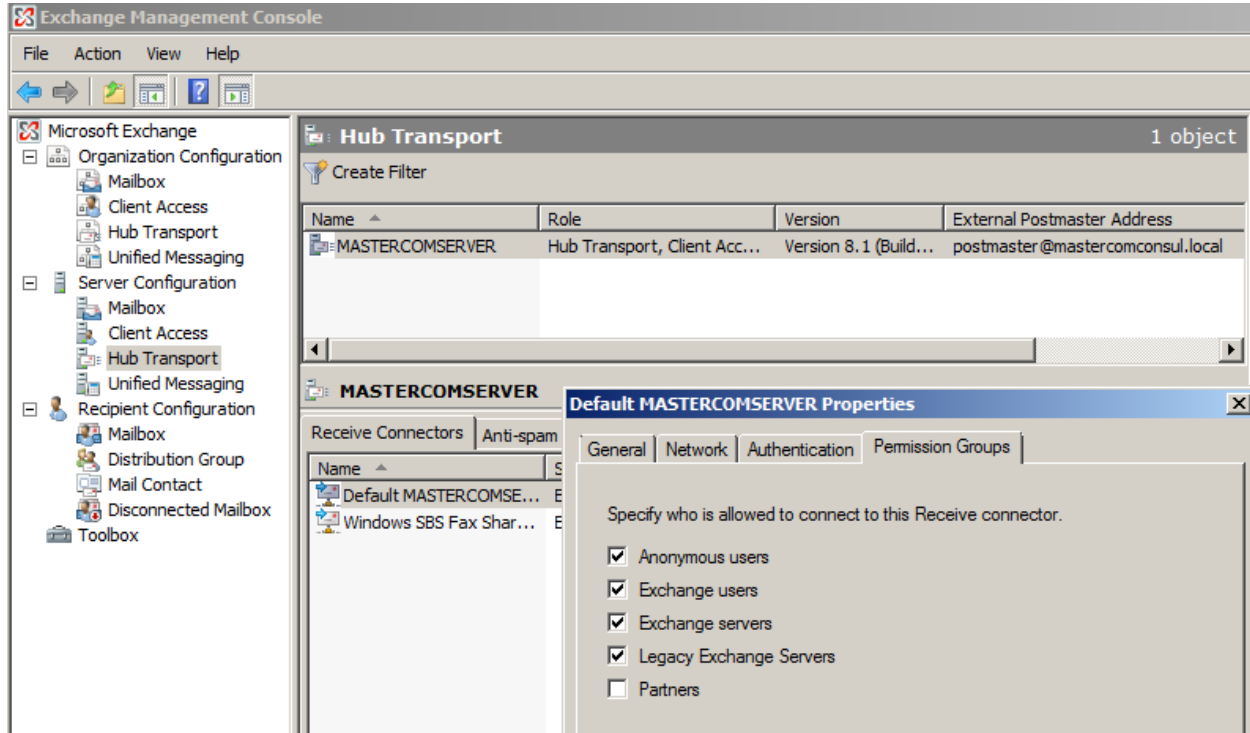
Exchange Management Console

File Action View Help

Microsoft Exchange
Organization Configuration
Mailbox
Client Access
Hub Transport
Unified Messaging
Server Configuration
Mailbox
Client Access
Hub Transport
Unified Messaging
Recipient Configuration
Mailbox
Distribution Group
Mail Contact
Disconnected Mailbox
Toolbox

Hub Transport 1 object

Create Filter

| Name | Role | Version | External Postmaster Address |
|---|---|---|---|
| MASTERCOMSERVER | Hub Transport, Client Acc... | Version 8.1 (Build... | postmaster@mastercomconsul.local |

MASTERCOMSERVER

Receive Connectors Anti-spam

| Name | S |
|---|---|
| Default MASTERCOMSE... | E |
| Windows SBS Fax Shar... | E |

Default MASTERCOMSERVER Properties

General Network Authentication Permission Groups

Specify who is allowed to connect to this Receive connector.

Anonymous users
Exchange users
Exchange servers
Legacy Exchange Servers
Partners